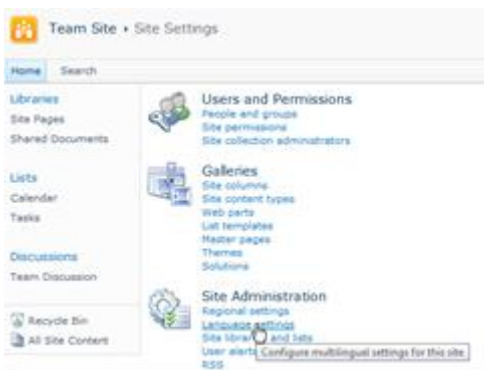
Team Site › Site Settings

Home Search

Libraries
Site Pages
Shared Documents

Lists
Calendar
Tasks

Discussions
Team Discussion

Recycle Bin
All Site Content

Users and Permissions
People and groups
Site permissions
Site collection administrators

Galleries
Site columns
Site content types
Web parts
List templates
Master pages
Themes
Solutions

Site Administration
Regional settings
Language settings
Site librar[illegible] and lists
User alert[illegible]
RSS

Configure multilingual settings for this site.